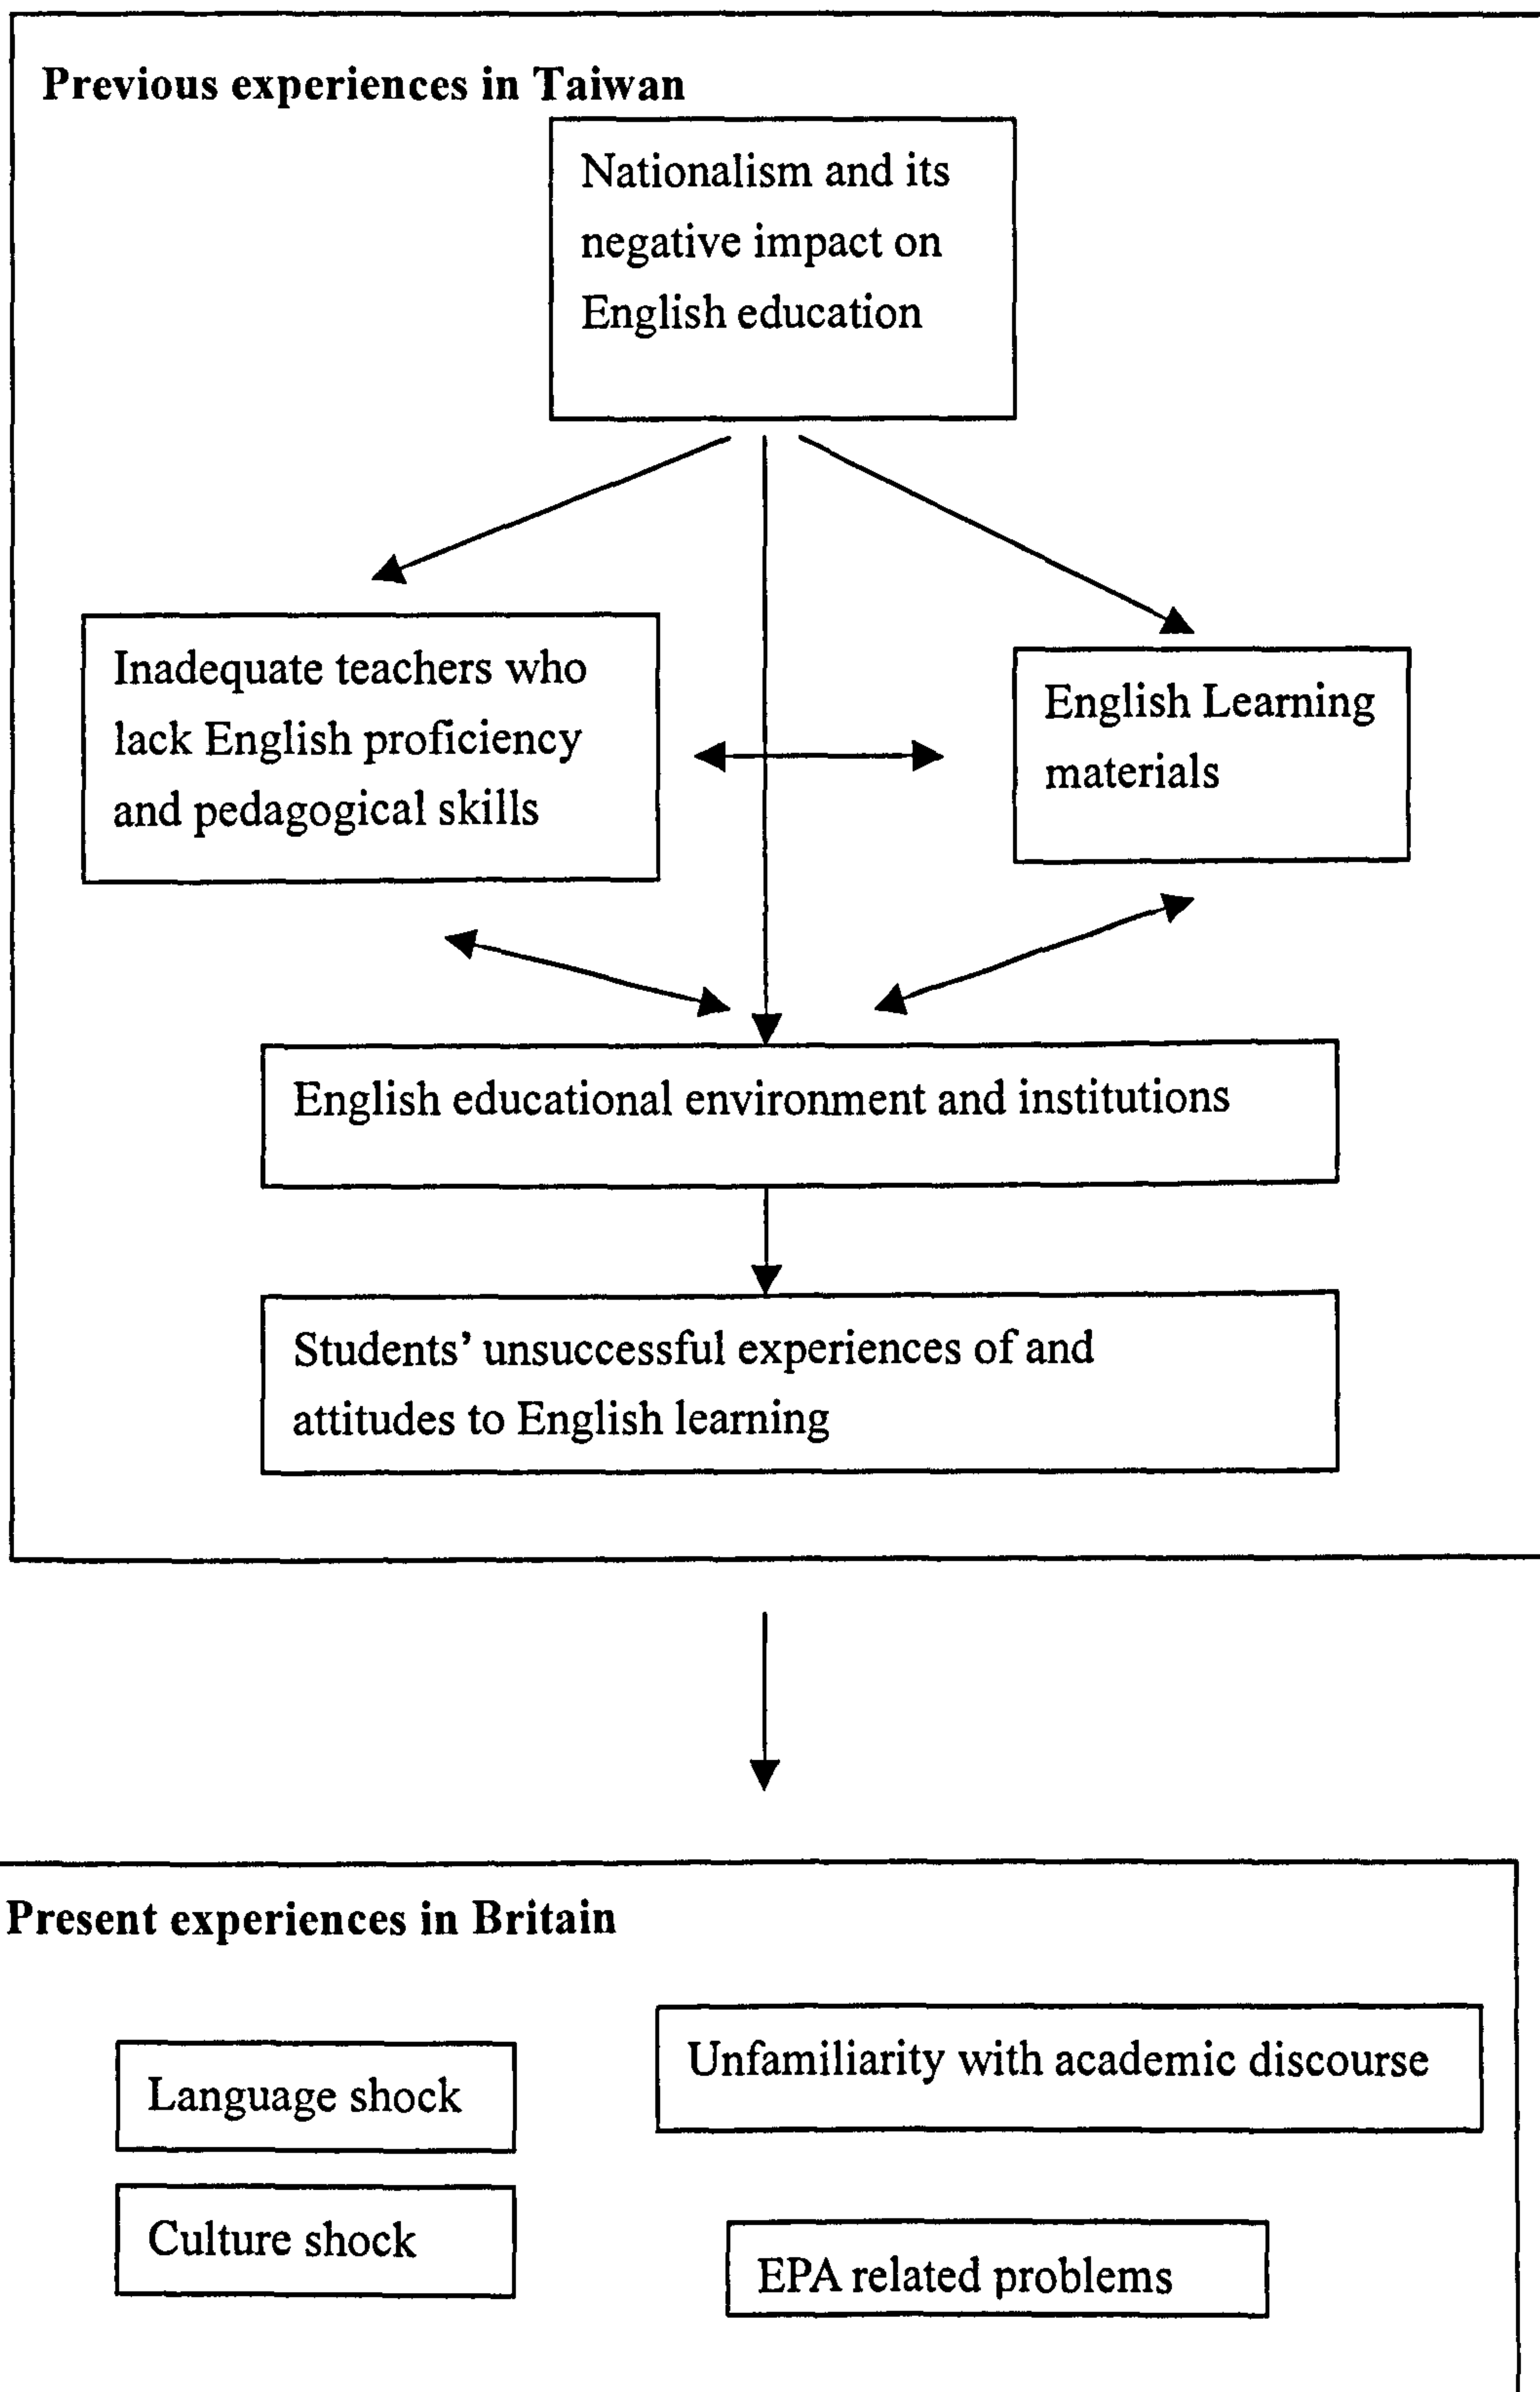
Previous experiences in Taiwan

Nationalism and its negative impact on English education

Inadequate teachers who lack English proficiency and pedagogical skills

English Learning materials

English educational environment and institutions

Students' unsuccessful experiences of and attitudes to English learning

Present experiences in Britain

Language shock

Unfamiliarity with academic discourse

Culture shock

EPA related problems